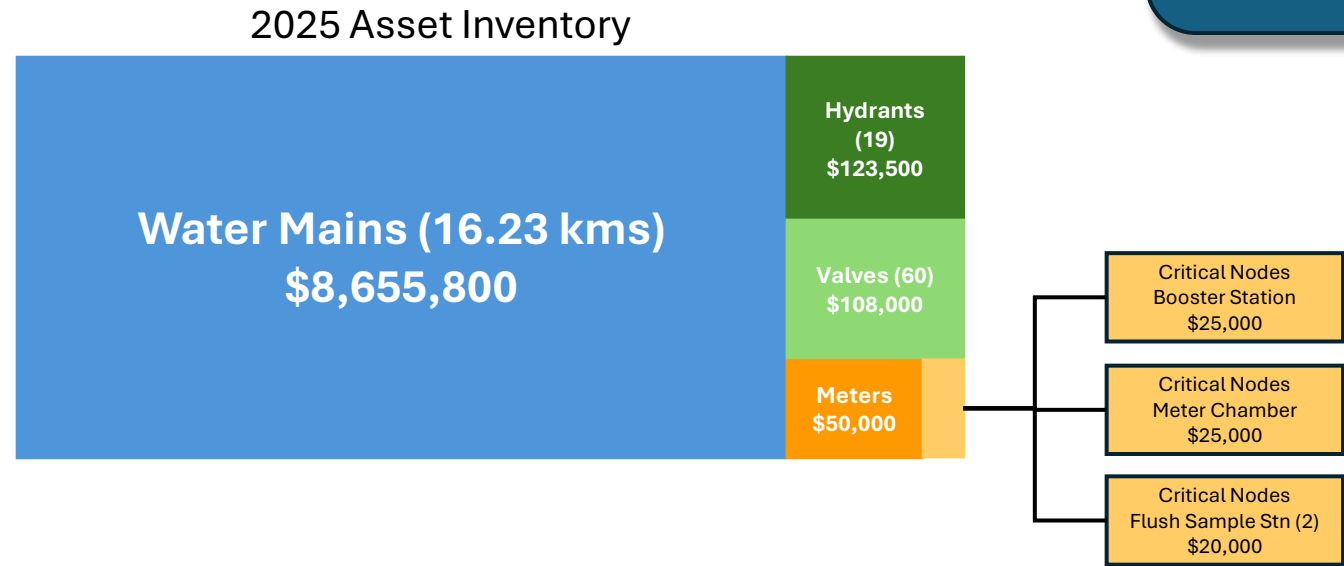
2025 Asset Inventory

Water Mains (16.23 kms)
$8,655,800

Hydrants
(19)
$123,500

Valves (60)
$108,000

Meters
$50,000

Critical Nodes
Booster Station
$25,000

Critical Nodes
Meter Chamber
$25,000

Critical Nodes
Flush Sample Stn (2)
$20,000